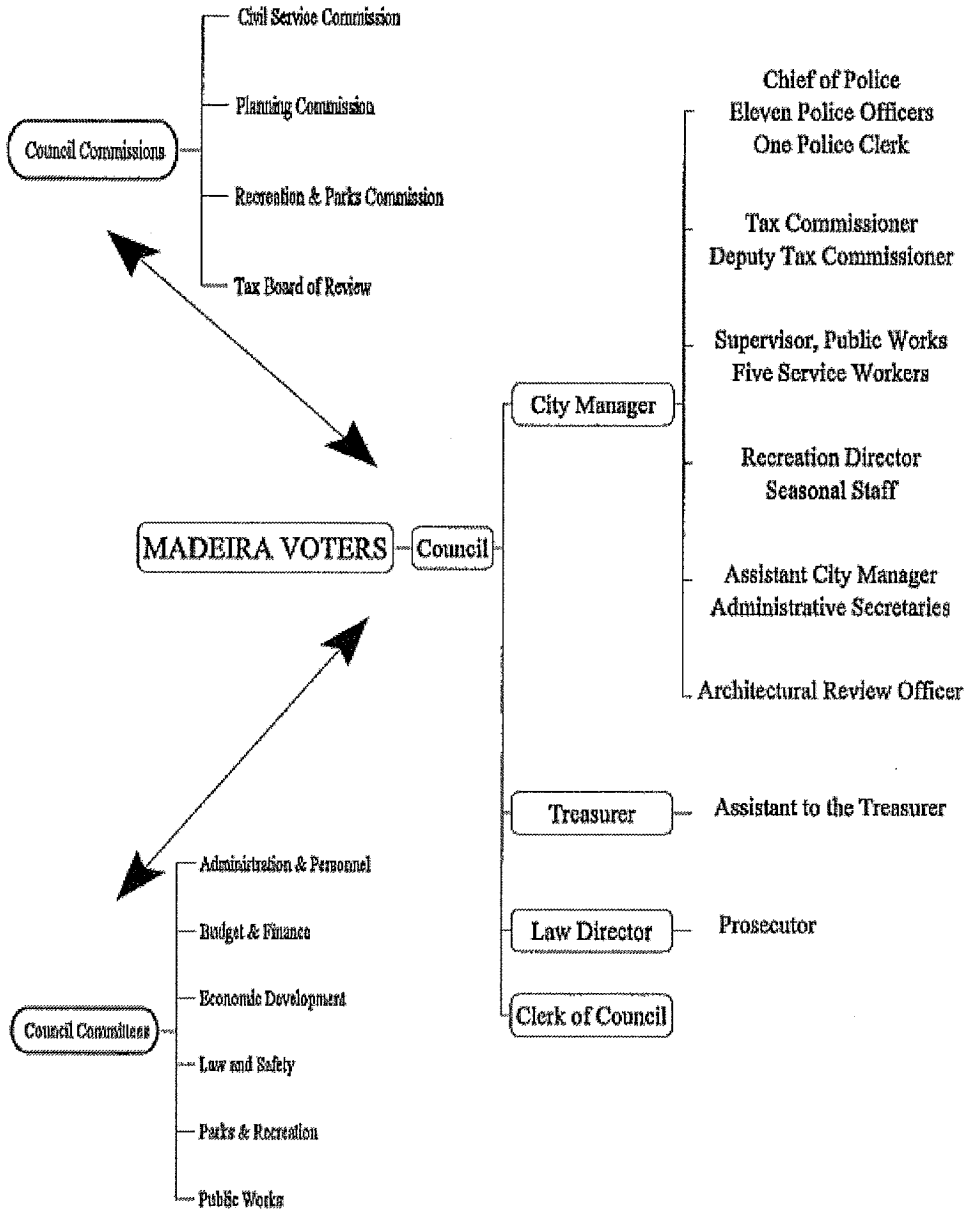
Council Commissions

Civil Service Commission

Planning Commission

Recreation & Parks Commission

Tax Board of Review

MADEIRA VOTERS

Council

City Manager

Chief of Police
Eleven Police Officers
One Police Clerk

Tax Commissioner
Deputy Tax Commissioner

Supervisor, Public Works
Five Service Workers

Recreation Director
Seasonal Staff

Assistant City Manager
Administrative Secretaries

Architectural Review Officer

Treasurer

Assistant to the Treasurer

Law Director

Prosecutor

Clerk of Council

Council Committees

Administration & Personnel

Budget & Finance

Economic Development

Law and Safety

Parks & Recreation

Public Works